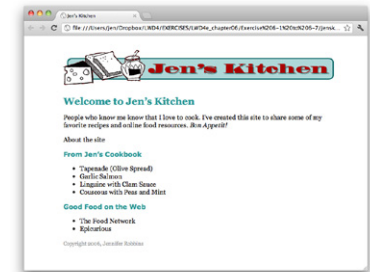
Jen's Kitchen

file:///Users/jen/Dropbox/LWD4/EXERCISES/Ltd04e_chapter06/Exercise%206-1%20Ch%206-7/jensk...

Jen's Kitchen

Welcome to Jen's Kitchen

People who know me know that I love to cook. I've created this site to share some of my favorite recipes and online food resources. Bon Appétit!

About the site

From Jen's Cookbook

- Tapenade (Olive Spread)
- Garlic Salmon
- Linguine with Clam Sauce
- Couscous with Peas and Mint

Good Food on the Web

- The Food Network
- Epicurious

Copyright 2006, Jennifer Robbins